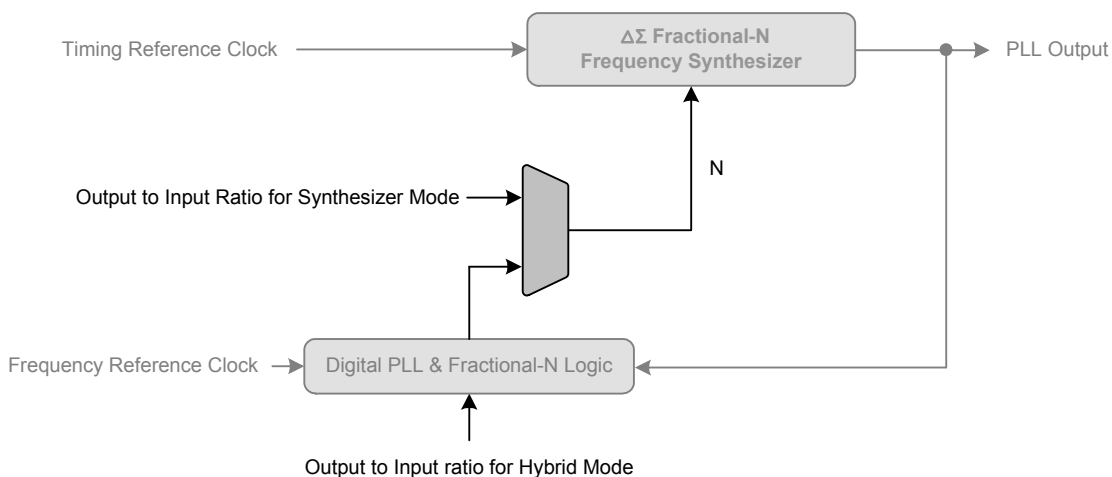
Timing Reference Clock

$\Delta\Sigma$ Fractional-N Frequency Synthesizer

PLL Output

N

Output to Input Ratio for Synthesizer Mode

Frequency Reference Clock

Digital PLL & Fractional-N Logic

Output to Input ratio for Hybrid Mode